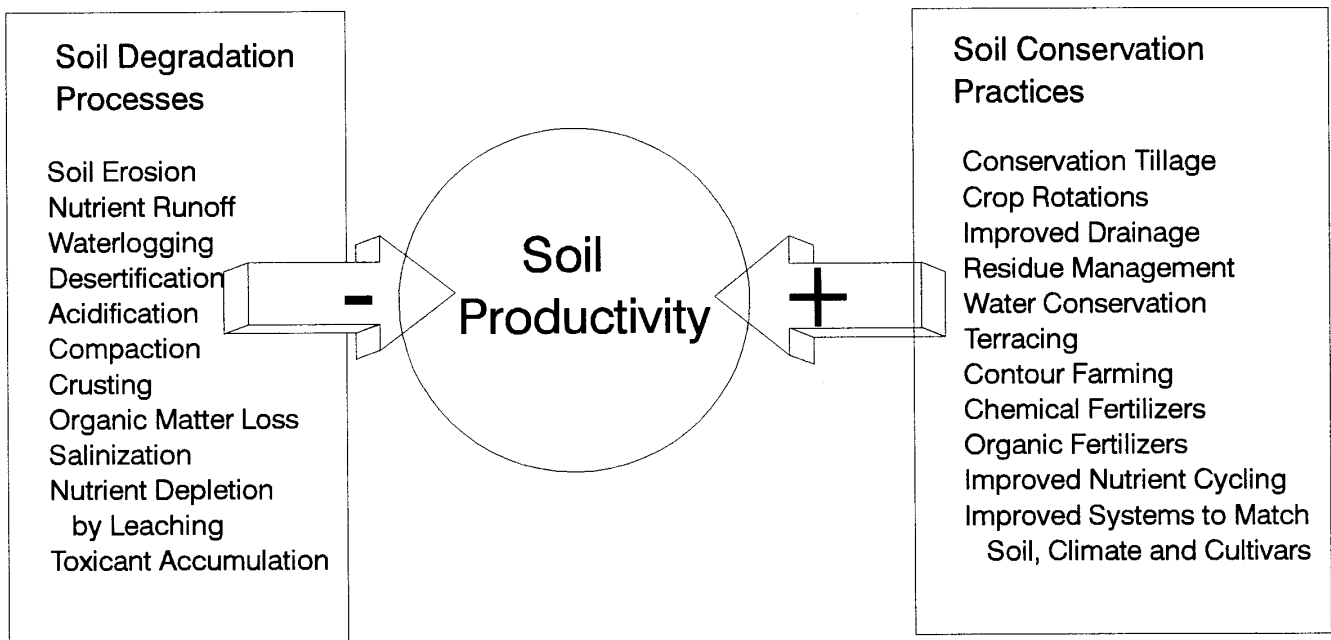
Soil Degradation Processes

Soil Erosion
Nutrient Runoff
Waterlogging
Desertification
Acidification
Compaction
Crusting
Organic Matter Loss
Salinization
Nutrient Depletion by Leaching
Toxicant Accumulation

-

Soil Productivity

+

Soil Conservation Practices

Conservation Tillage
Crop Rotations
Improved Drainage
Residue Management
Water Conservation
Terracing
Contour Farming
Chemical Fertilizers
Organic Fertilizers
Improved Nutrient Cycling
Improved Systems to Match Soil, Climate and Cultivars